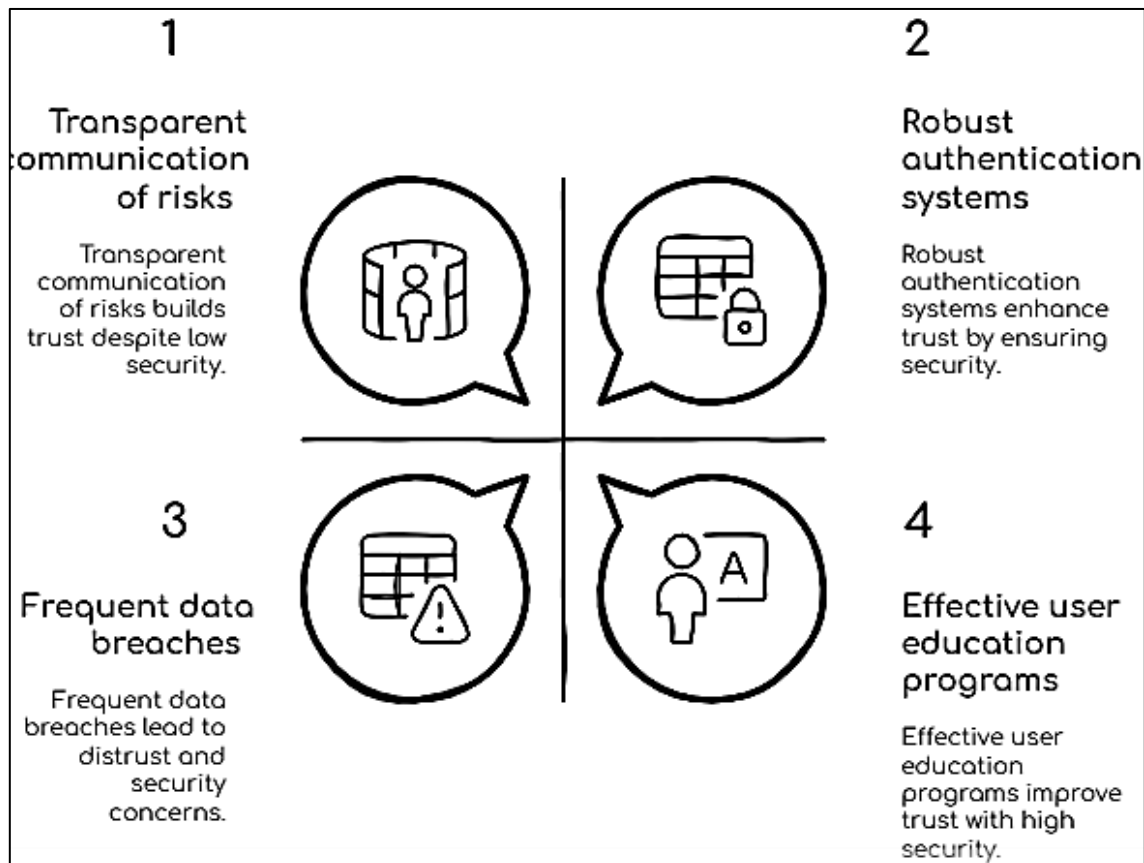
1

Transparent communication of risks

Transparent communication of risks builds trust despite low security.

2

Robust authentication systems

Robust authentication systems enhance trust by ensuring security.

3

Frequent data breaches

Frequent data breaches lead to distrust and security concerns.

4

Effective user education programs

Effective user education programs improve trust with high security.

A